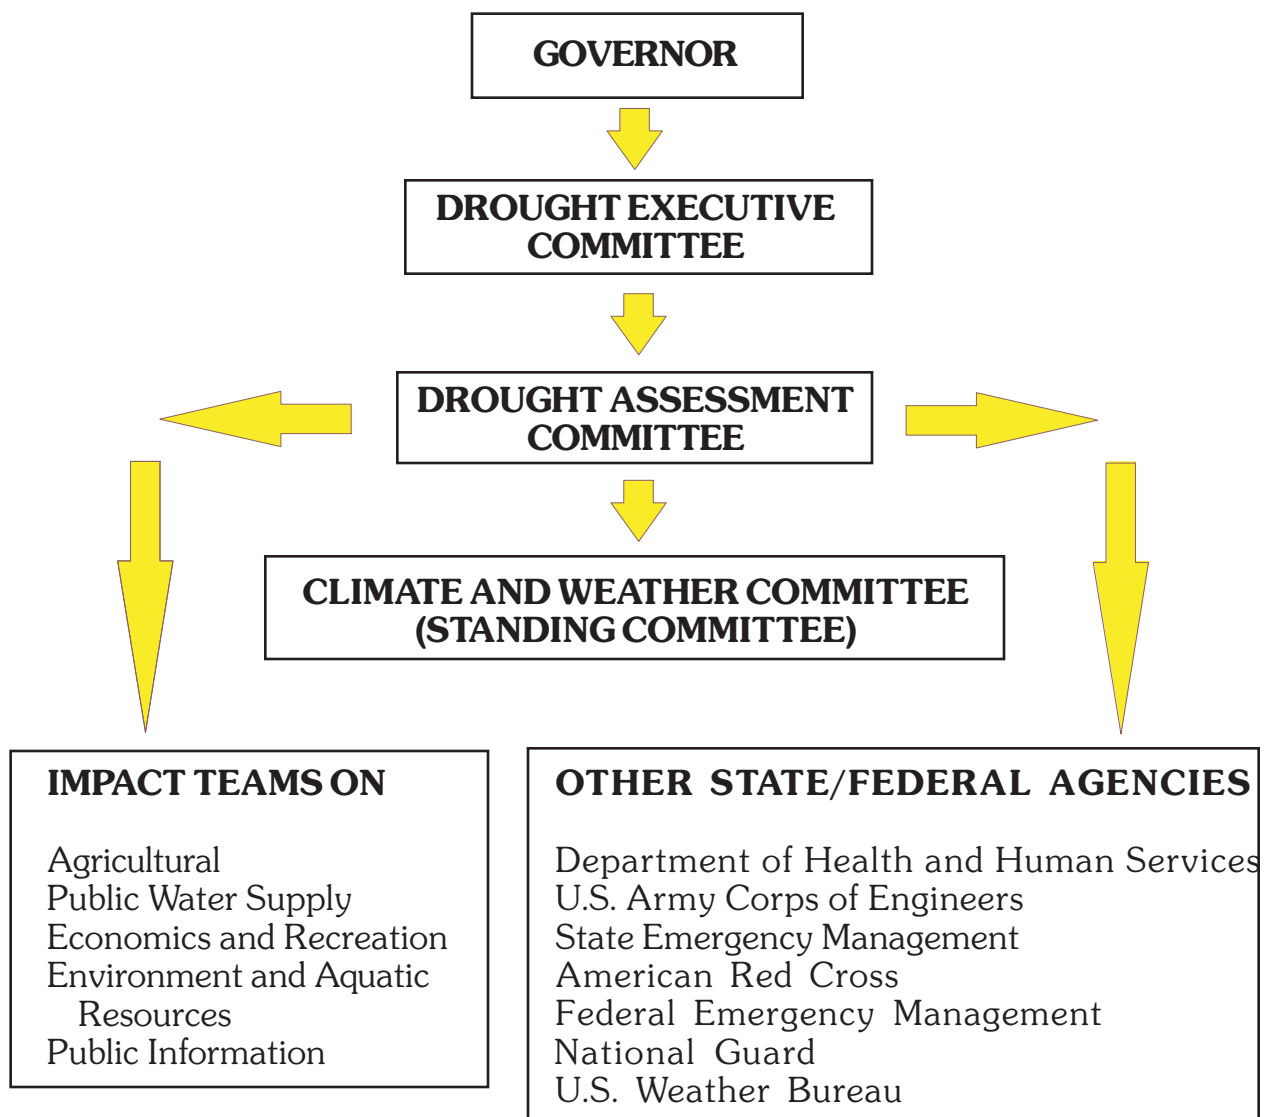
GOVERNOR

DROUGHT EXECUTIVE COMMITTEE

DROUGHT ASSESSMENT COMMITTEE

CLIMATE AND WEATHER COMMITTEE (STANDING COMMITTEE)

IMPACT TEAMS ON

Agricultural
Public Water Supply
Economics and Recreation
Environment and Aquatic Resources
Public Information

OTHER STATE/FEDERAL AGENCIES

Department of Health and Human Services
U.S. Army Corps of Engineers
State Emergency Management
American Red Cross
Federal Emergency Management
National Guard
U.S. Weather Bureau